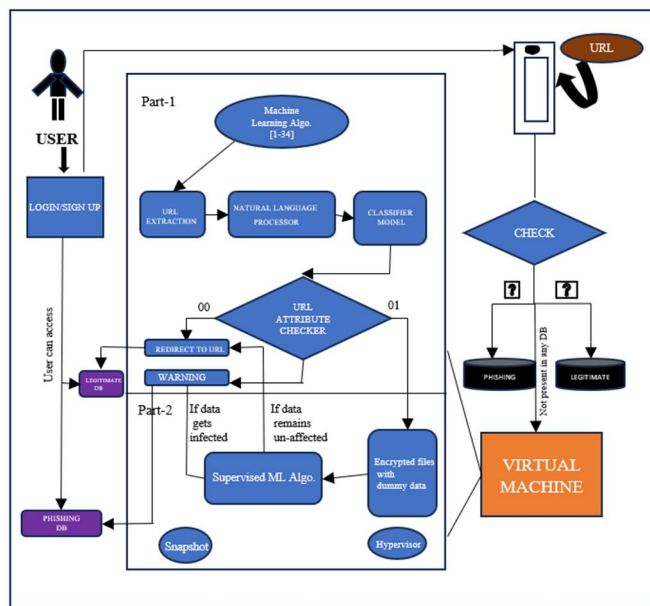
USER

LOGIN/SIGN UP

User can access

LEGITIMATE DB

PHISHING DB

Part-1

Machine Learning Algo. [1-34]

URL EXTRACTION

NATURAL LANGUAGE PROCESSOR

CLASSIFIER MODEL

00

URL ATTRIBUTE CHECKER

01

REDIRECT TO URL

WARNING

Part-2

If data gets infected

If data remains un-affected

Supervised ML Algo.

Encrypted files with dummy data

Snapshot

Hypervisor

URL

CHECK

?

?

PHISHING

LEGITIMATE

Not present in any DB

VIRTUAL MACHINE